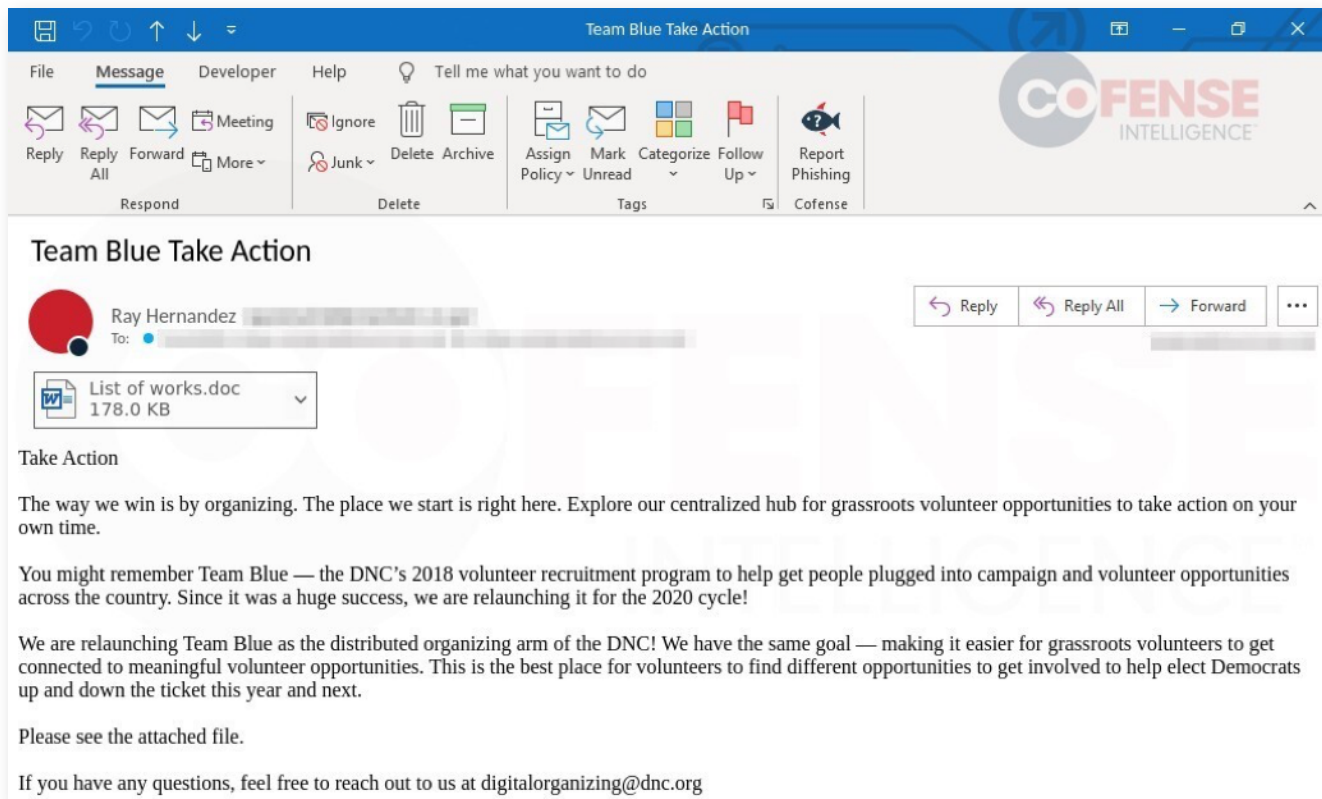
Team Blue Take Action

File Message Developer Help Tell me what you want to do

COFENSE INTELLIGENCE

Reply Reply All Forward Meeting More Respond
Ignore Junk Delete Archive Delete
Assign Policy Mark Unread Categorize Follow Up Tags
Report Phishing Cofense

Team Blue Take Action

Ray Hernandez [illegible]
To: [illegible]

Reply Reply All Forward ···

List of works.doc
178.0 KB

Take Action

The way we win is by organizing. The place we start is right here. Explore our centralized hub for grassroots volunteer opportunities to take action on your own time.

You might remember Team Blue — the DNC's 2018 volunteer recruitment program to help get people plugged into campaign and volunteer opportunities across the country. Since it was a huge success, we are relaunching it for the 2020 cycle!

We are relaunching Team Blue as the distributed organizing arm of the DNC! We have the same goal — making it easier for grassroots volunteers to get connected to meaningful volunteer opportunities. This is the best place for volunteers to find different opportunities to get involved to help elect Democrats up and down the ticket this year and next.

Please see the attached file.

If you have any questions, feel free to reach out to us at digitalorganizing@dnc.org